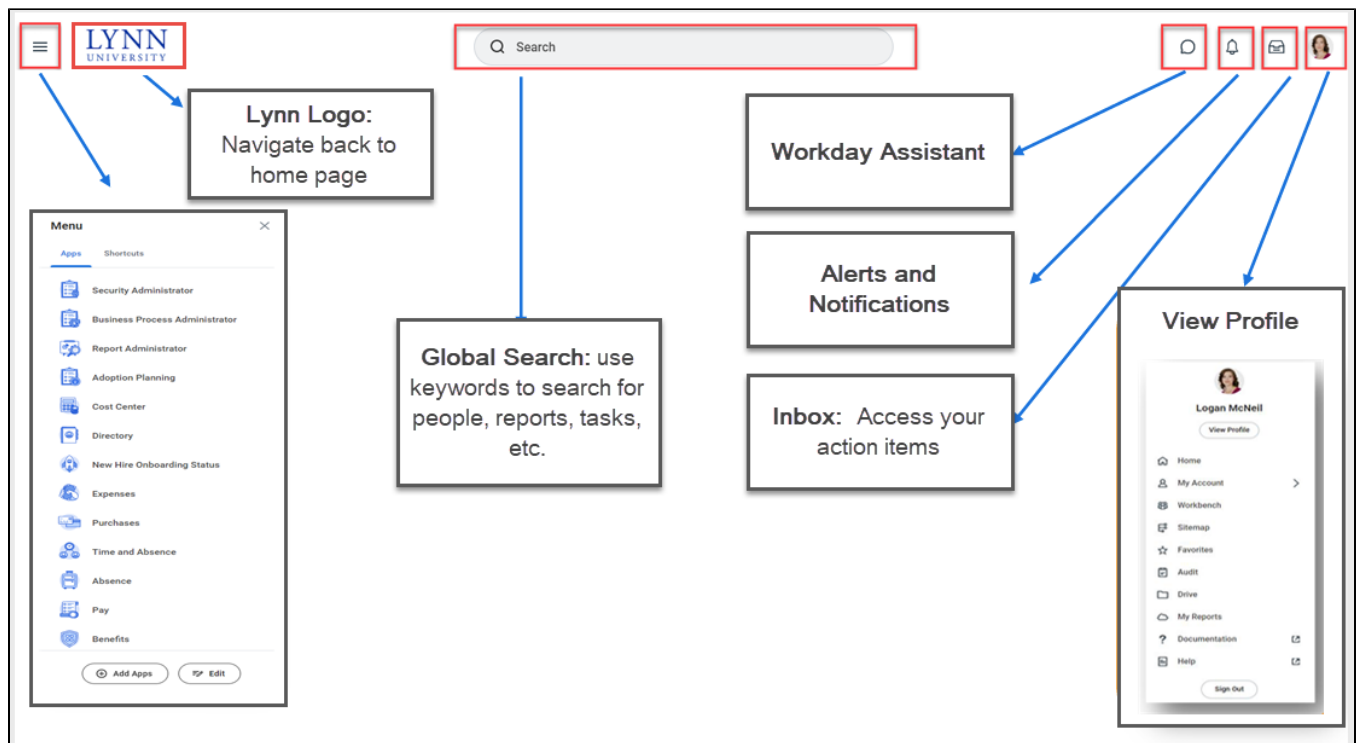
LYNN UNIVERSITY

Search

Lynn Logo: Navigate back to home page

Menu

Apps Shortcuts

Security Administrator
Business Process Administrator
Report Administrator
Adoption Planning
Cost Center
Directory
New Hire Onboarding Status
Expenses
Purchases
Time and Absence
Absence
Pay
Benefits

Add Apps Edit

Global Search: use keywords to search for people, reports, tasks, etc.

Workday Assistant

Alerts and Notifications

Inbox: Access your action items

View Profile

Logan McNeil
View Profile
Home
My Account
Workbench
Sitemap
Favorites
Audit
Drive
My Reports
Documentation
Help
Sign Out